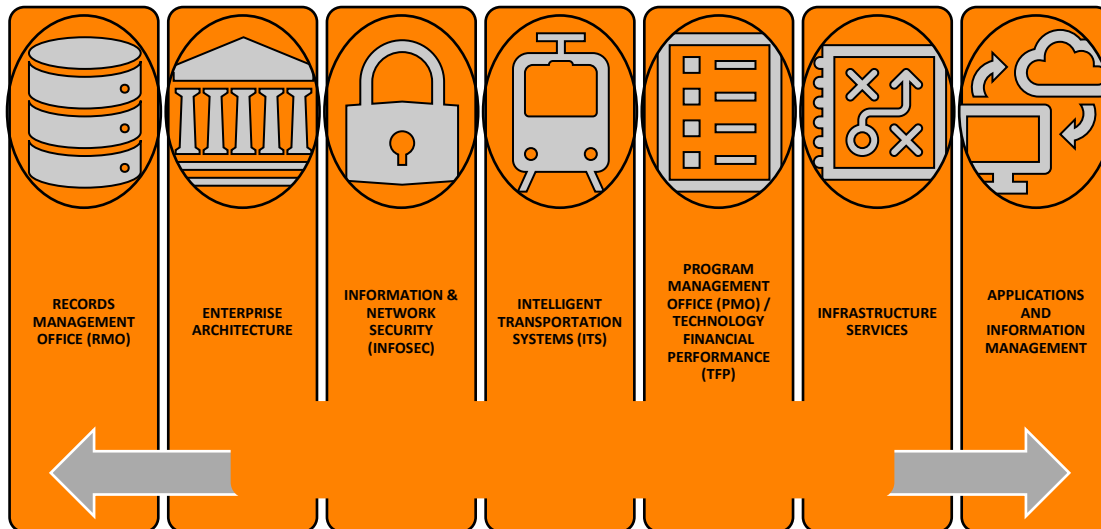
RECORDS MANAGEMENT OFFICE (RMO)

ENTERPRISE ARCHITECTURE

INFORMATION & NETWORK SECURITY (INFOSEC)

INTELLIGENT TRANSPORTATION SYSTEMS (ITS)

PROGRAM MANAGEMENT OFFICE (PMO) / TECHNOLOGY FINANCIAL PERFORMANCE (TFP)

INFRASTRUCTURE SERVICES

APPLICATIONS AND INFORMATION MANAGEMENT